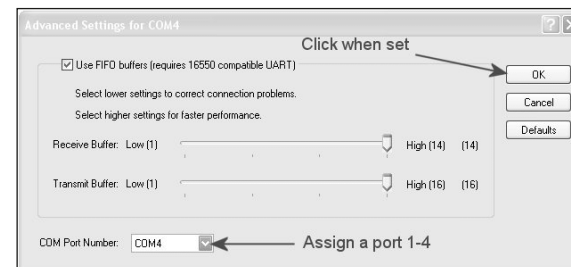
Advanced Settings for COM4

Click when set

Use FIFO buffers (requires 16550 compatible UART)

Select lower settings to correct connection problems.

Select higher settings for faster performance.

Receive Buffer: Low (1) High (14) (14)

Transmit Buffer: Low (1) High (16) (16)

OK

Cancel

Defaults

COM Port Number: COM4

Assign a port 1-4